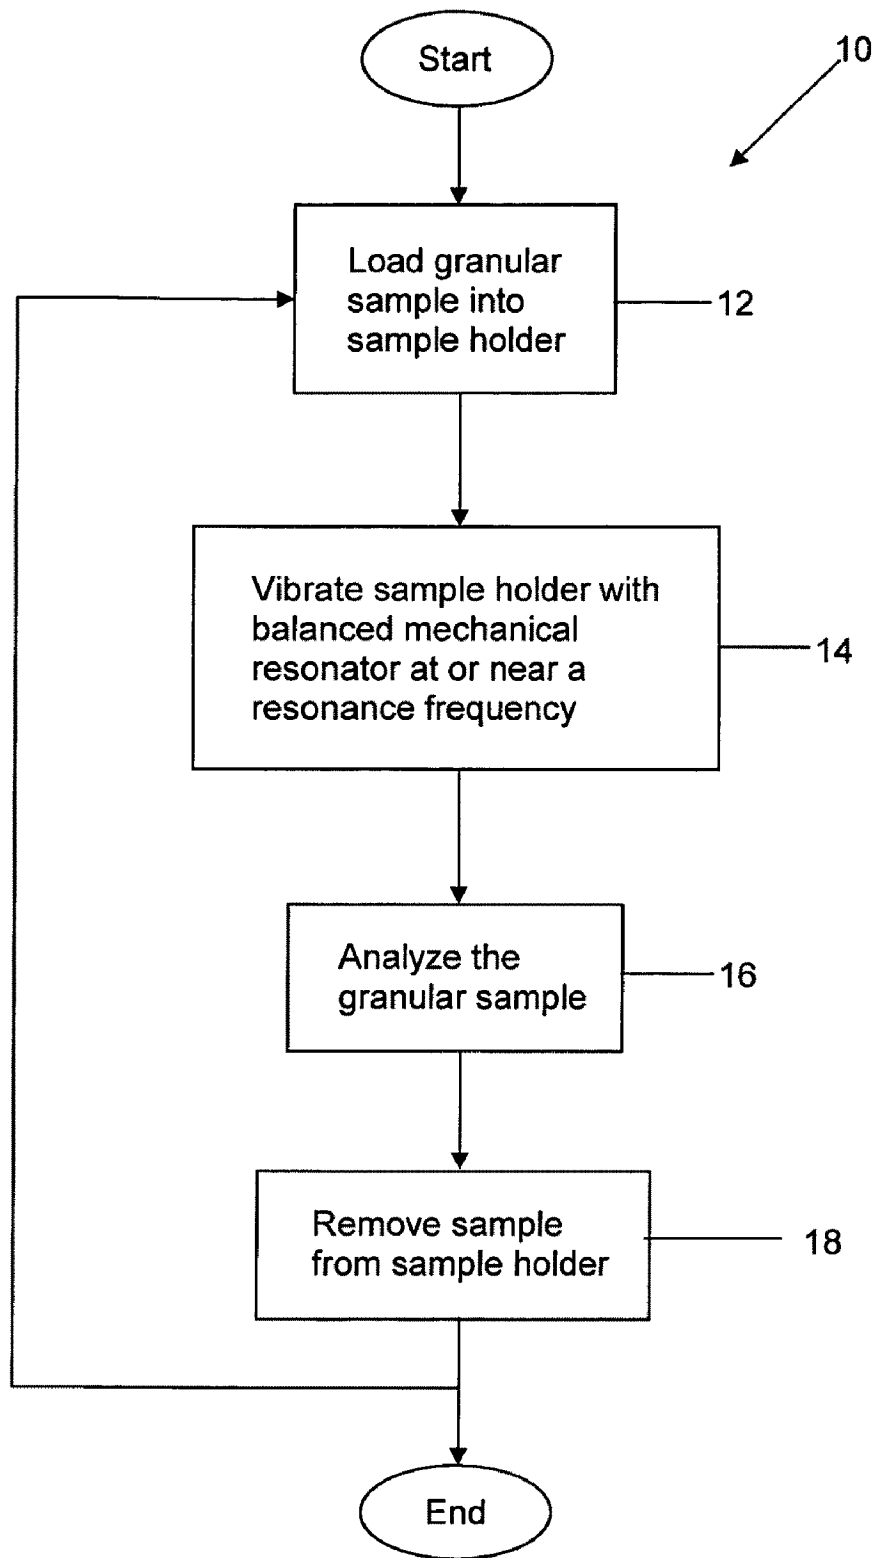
10

Start

Load granular sample into sample holder

12

Vibrate sample holder with balanced mechanical resonator at or near a resonance frequency

14

Analyze the granular sample

16

Remove sample from sample holder

18

End